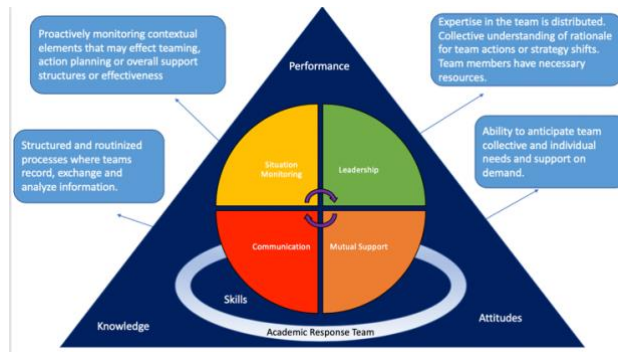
Proactively monitoring contextual elements that may effect teaming, action planning or overall support structures or effectiveness

Expertise in the team is distributed. Collective understanding of rationale for team actions or strategy shifts. Team members have necessary resources.

Performance

Structured and routinized processes where teams record, exchange and analyze information.

Ability to anticipate team collective and individual needs and support on demand.

Situation Monitoring

Leadership

Communication

Mutual Support

Skills

Knowledge

Attitudes

Academic Response Team